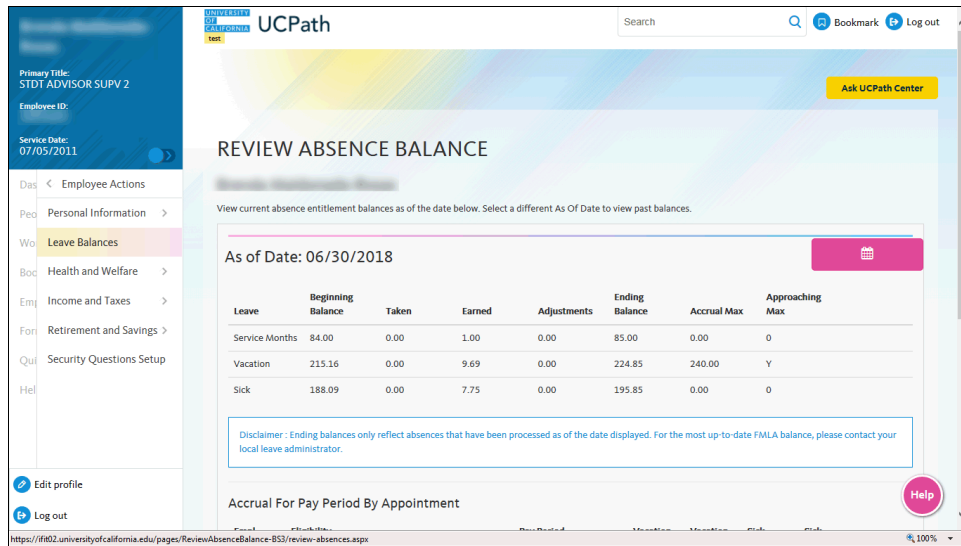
Primary Title:
STDT ADVISOR SUPV 2

Employee ID:
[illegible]

Service Date:
07/05/2011

Das
Peo
Wo
Bod
Emp
For
Qui
Hel

Employee Actions
Personal Information
Leave Balances
Health and Welfare
Income and Taxes
Retirement and Savings
Security Questions Setup

Edit profile
Log out

UNIVERSITY OF CALIFORNIA test UCPath

Search
Bookmark
Log out

Ask UCPath Center

REVIEW ABSENCE BALANCE

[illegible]

View current absence entitlement balances as of the date below. Select a different As Of Date to view past balances.

As of Date: 06/30/2018

| Leave | Beginning Balance | Taken | Earned | Adjustments | Ending Balance | Accrual Max | Approaching Max |
|---|---|---|---|---|---|---|---|
| Service Months | 84.00 | 0.00 | 1.00 | 0.00 | 85.00 | 0.00 | 0 |
| Vacation | 215.16 | 0.00 | 9.69 | 0.00 | 224.85 | 240.00 | Y |
| Sick | 188.09 | 0.00 | 7.75 | 0.00 | 195.85 | 0.00 | 0 |

Disclaimer : Ending balances only reflect absences that have been processed as of the date displayed. For the most up-to-date FMLA balance, please contact your local leave administrator.

Accrual For Pay Period By Appointment

Help

https://ifit02.universityofcalifornia.edu/pages/ReviewAbsenceBalance-BS3/review-absences.aspx

100%